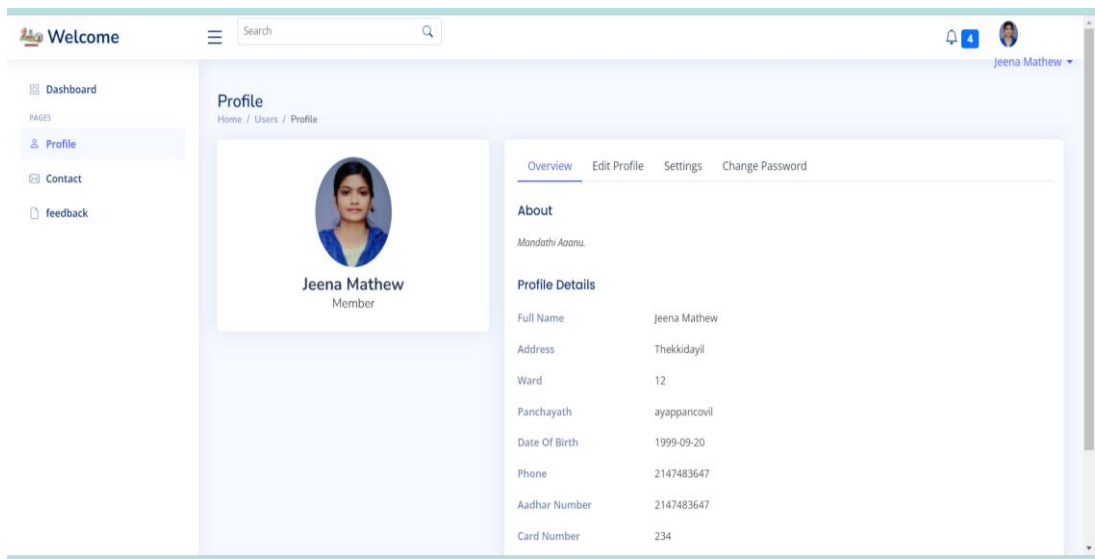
Welcome

Search

4

Jeena Mathew

Dashboard

PAGES

Profile

Contact

feedback

Profile

Home / Users / Profile

Jeena Mathew

Member

Overview Edit Profile Settings Change Password

About

Mandathi Aaanu.

Profile Details

| | |
|---|---|
| Full Name | Jeena Mathew |
| Address | Thekkidayil |
| Ward | 12 |
| Panchayath | ayappancovil |
| Date Of Birth | 1999-09-20 |
| Phone | 2147483647 |
| Aadhar Number | 2147483647 |
| Card Number | 234 |